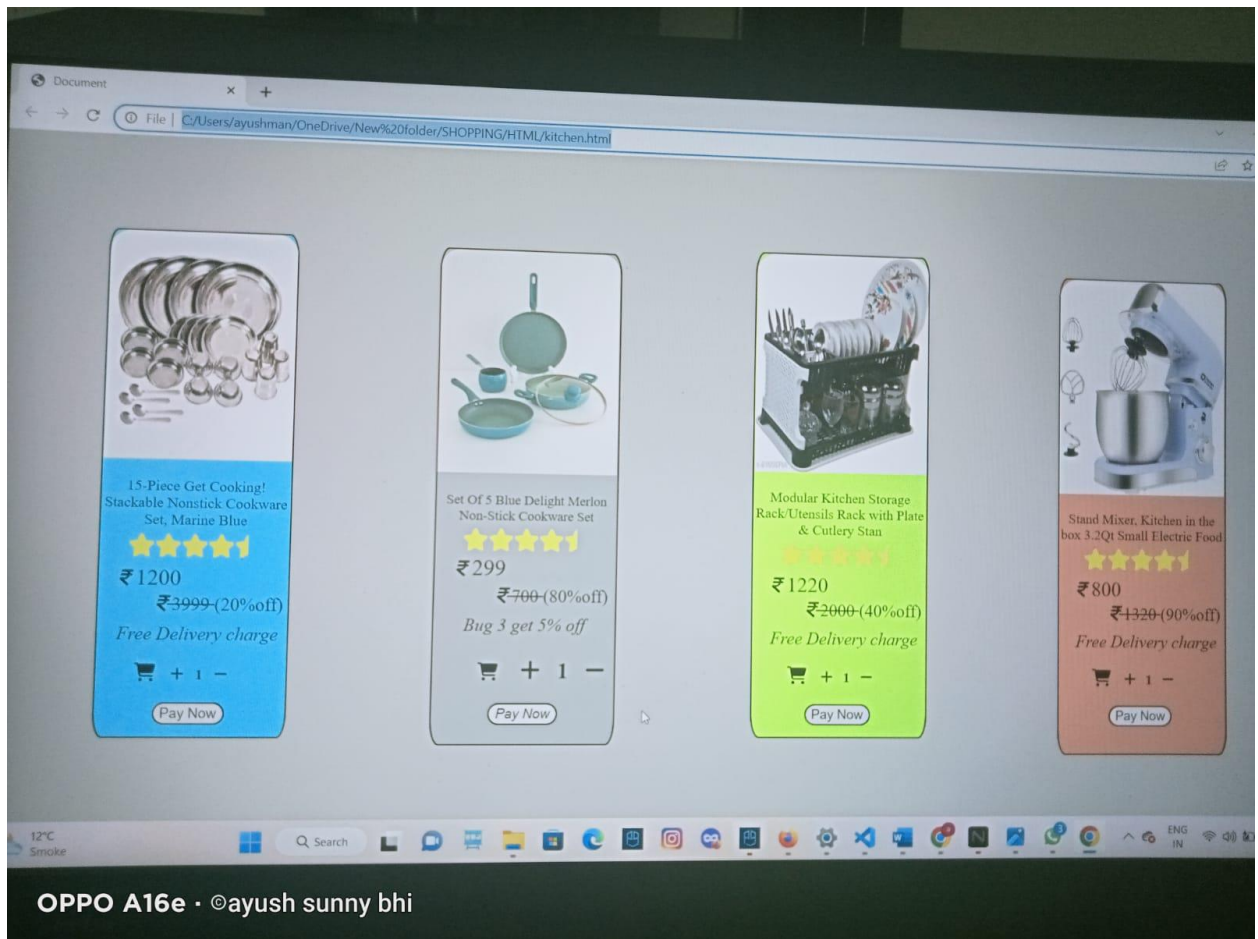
Document × +

File | C:/Users/ayushman/OneDrive/New%20folder/SHOPPING/HTML/kitchen.html

15-Piece Get Cooking! Stackable Nonstick Cookware Set, Marine Blue

₹1200

~~₹3999~~ (20%off)

Free Delivery charge

+ 1 −

Pay Now

Set Of 5 Blue Delight Merlon Non-Stick Cookware Set

₹299

~~₹700~~ (80%off)

Bug 3 get 5% off

+ 1 −

Pay Now

Modular Kitchen Storage Rack/Utensils Rack with Plate & Cutlery Stan

₹1220

~~₹2000~~ (40%off)

Free Delivery charge

+ 1 −

Pay Now

Stand Mixer, Kitchen in the box 3.2Qt Small Electric Food

₹800

~~₹1320~~ (90%off)

Free Delivery charge

+ 1 −

Pay Now

12°C Smoke

Search

ENG IN

OPPO A16e · ©ayush sunny bhi